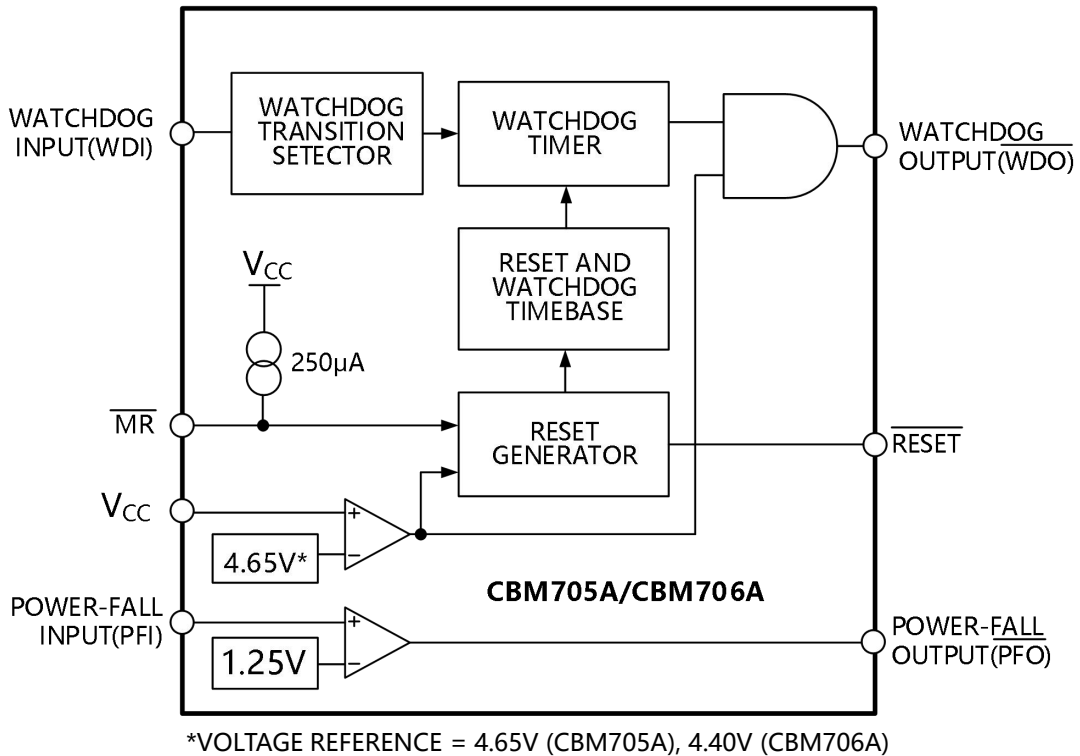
WATCHDOG INPUT(WDI)

WATCHDOG TRANSITION SETECTOR

WATCHDOG TIMER

WATCHDOG OUTPUT($\overline{WDO}$)

$V_{CC}$

RESET AND WATCHDOG TIMEBASE

250μA

$\overline{MR}$

RESET GENERATOR

$\overline{RESET}$

$V_{CC}$

+

−

4.65V*

CBM705A/CBM706A

POWER-FALL INPUT(PFI)

+

−

1.25V

POWER-FALL OUTPUT($\overline{PFO}$)

*VOLTAGE REFERENCE = 4.65V (CBM705A), 4.40V (CBM706A)